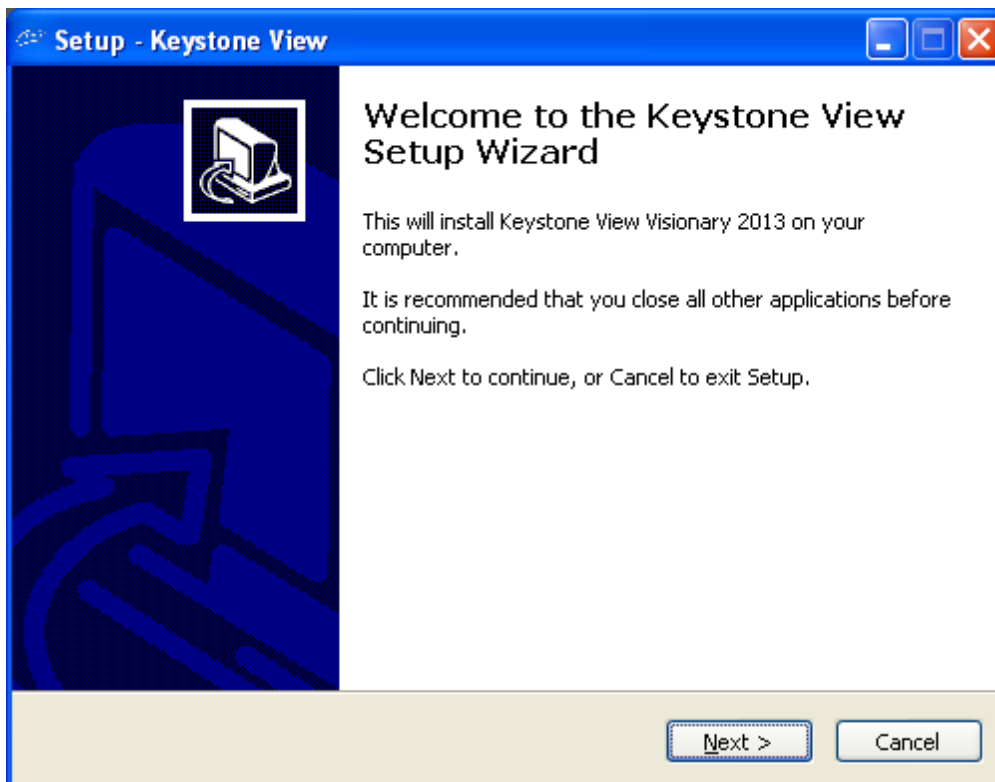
Setup - Keystone View

Welcome to the Keystone View Setup Wizard

This will install Keystone View Visionary 2013 on your computer.

It is recommended that you close all other applications before continuing.

Click Next to continue, or Cancel to exit Setup.

Next >

Cancel